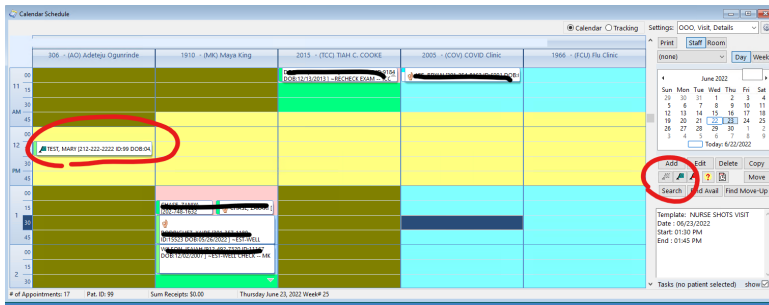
Calendar Schedule

Calendar Tracking

Settings: OOO, Visit, Details

306 - (AO) Adetoju Ogunrinde | 1910 - (MK) Maya King | 2015 - (TCC) TIAH C. COOKE | 2005 - (COV) COVID Clinic | 1966 - (FCU) Flu Clinic

11 AM 00 15 30 45

12 PM 00 15 30 45

1 00 15 30 45

2 00 15 30

C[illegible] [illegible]0184 DOB:12/13/2013 ) -- RECHECK EXAM -- TCC

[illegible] DOB

TEST, MARY [212-222-2222 ID:99 DOB:04

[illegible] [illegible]-748-1632

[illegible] ID:15523 DOB:05/26/2022 ) -- EST-WELL

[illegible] DOB:12/02/2007 ) -- EST-WELL CHECK -- MK

Print | Staff | Room

(none) | Day | Week

June 2022

| Sun | Mon | Tue | Wed | Thu | Fri | Sat |
|---|---|---|---|---|---|---|
| 29 | 30 | 31 | 1 | 2 | 3 | 4 |
| 5 | 6 | 7 | 8 | 9 | 10 | 11 |
| 12 | 13 | 14 | 15 | 16 | 17 | 18 |
| 19 | 20 | 21 | 22 | 23 | 24 | 25 |
| 26 | 27 | 28 | 29 | 30 | 1 | 2 |
| 3 | 4 | 5 | 6 | 7 | 8 | 9 |

Today: 6/22/2022

Add | Edit | Delete | Copy

Move

Search | Find Avail | Find Move-Up

Template: NURSE SHOTS VISIT
Date : 06/23/2022
Start: 01:30 PM
End : 01:45 PM

Tasks (no patient selected) show

# of Appointments: 17 | Pat. ID: 99 | Sum Receipts: $0.00 | Thursday June 23, 2022 Week# 25